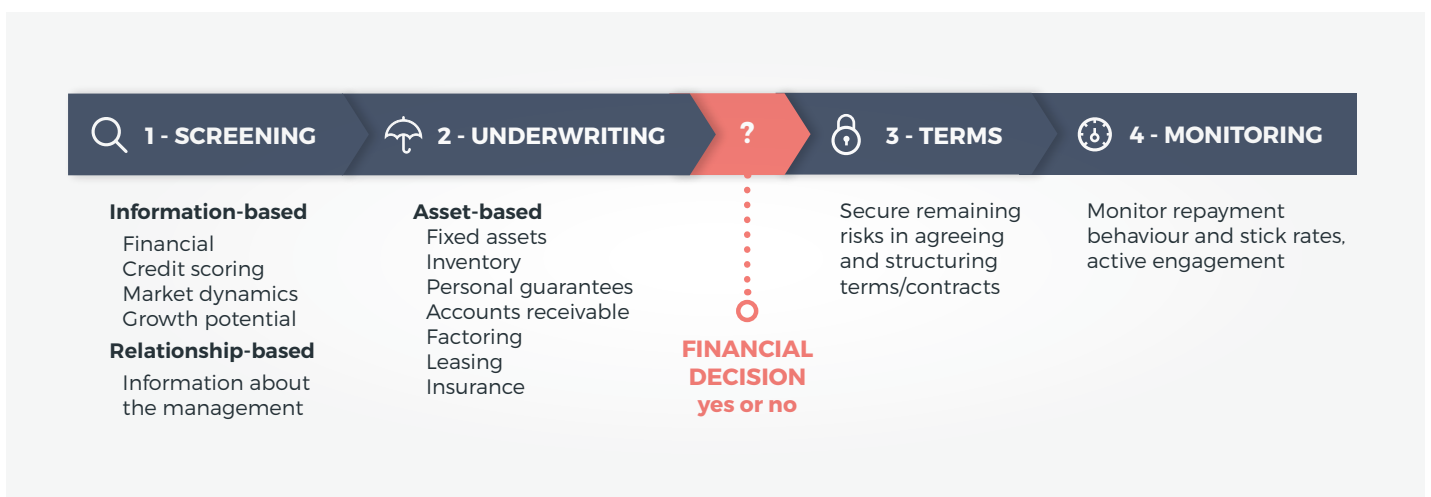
1 - SCREENING

2 - UNDERWRITING

?

3 - TERMS

4 - MONITORING

Information-based
Financial
Credit scoring
Market dynamics
Growth potential

Relationship-based
Information about the management

Asset-based
Fixed assets
Inventory
Personal guarantees
Accounts receivable
Factoring
Leasing
Insurance

FINANCIAL DECISION
yes or no

Secure remaining risks in agreeing and structuring terms/contracts

Monitor repayment behaviour and stick rates, active engagement